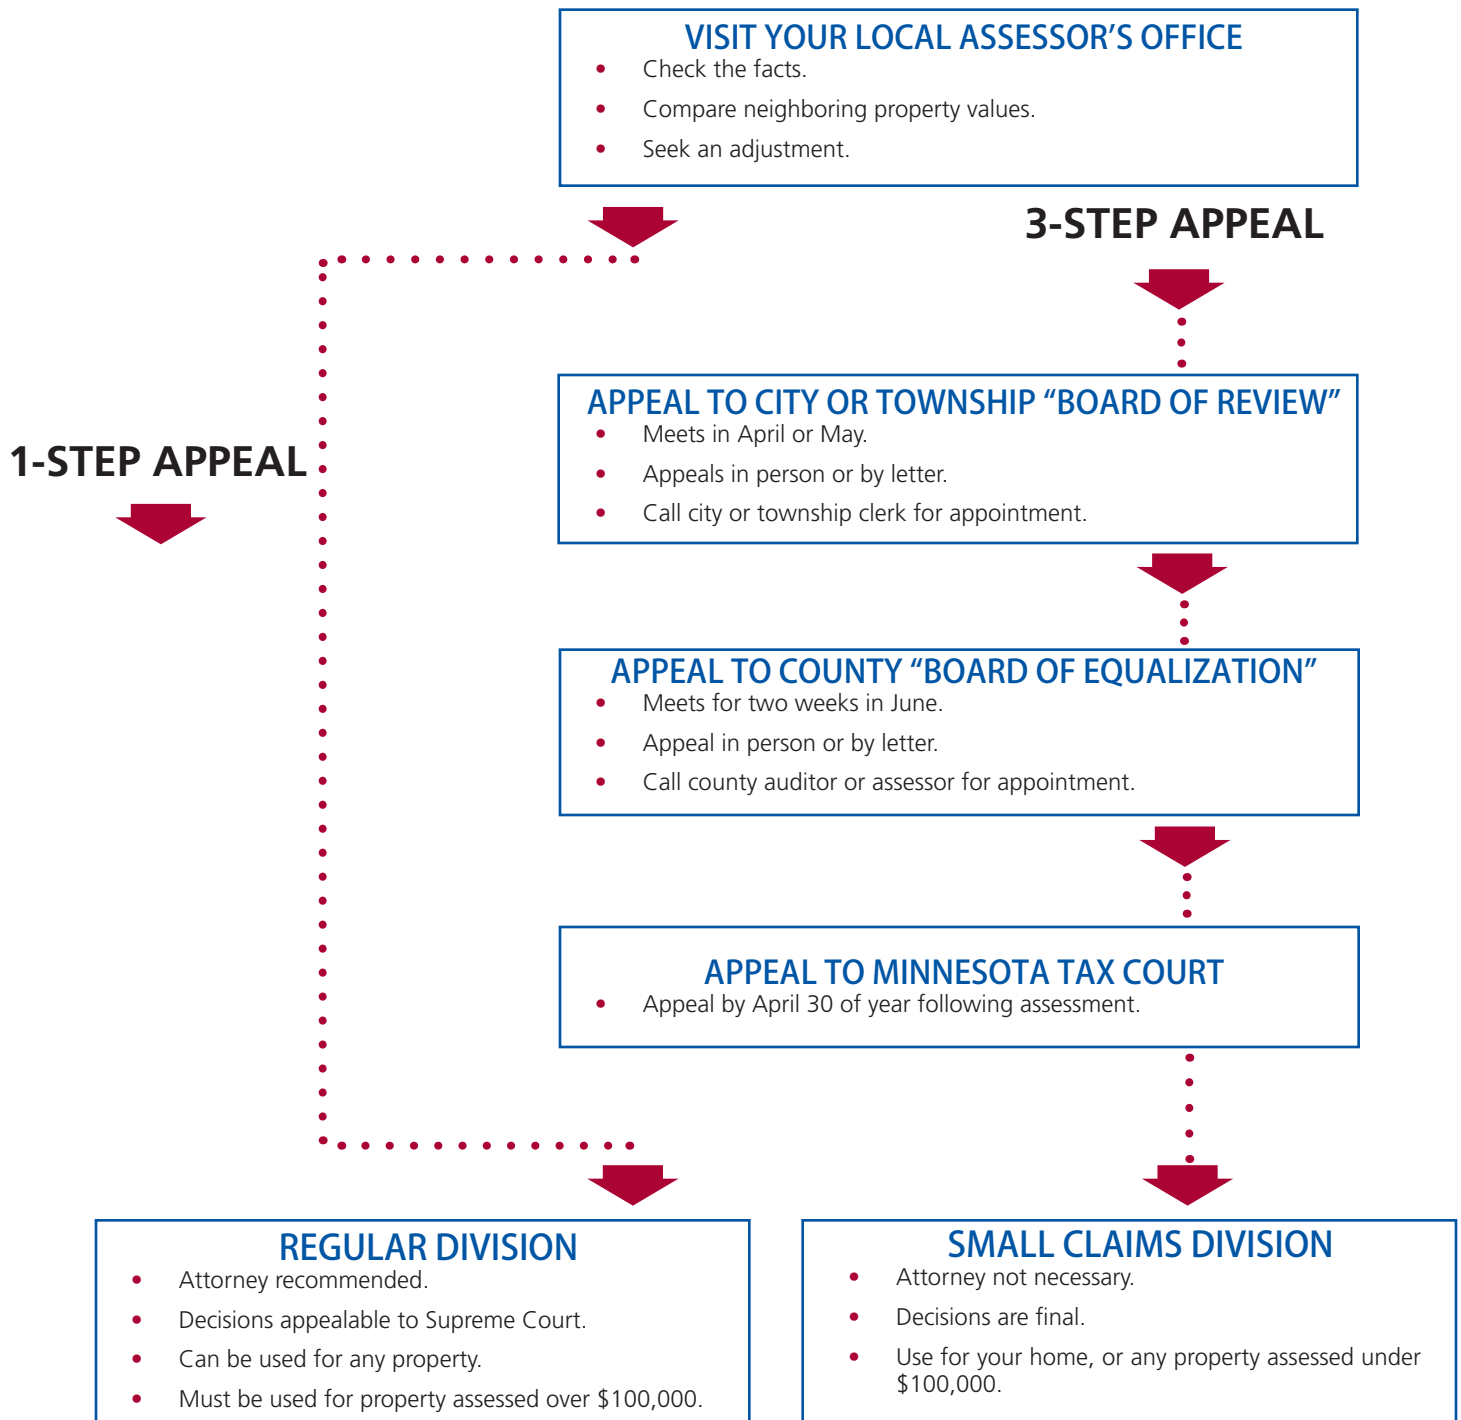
VISIT YOUR LOCAL ASSESSOR'S OFFICE
- Check the facts.
- Compare neighboring property values.
- Seek an adjustment.

3-STEP APPEAL

1-STEP APPEAL

APPEAL TO CITY OR TOWNSHIP "BOARD OF REVIEW"
- Meets in April or May.
- Appeals in person or by letter.
- Call city or township clerk for appointment.

APPEAL TO COUNTY "BOARD OF EQUALIZATION"
- Meets for two weeks in June.
- Appeal in person or by letter.
- Call county auditor or assessor for appointment.

APPEAL TO MINNESOTA TAX COURT
- Appeal by April 30 of year following assessment.

REGULAR DIVISION
- Attorney recommended.
- Decisions appealable to Supreme Court.
- Can be used for any property.
- Must be used for property assessed over $100,000.

SMALL CLAIMS DIVISION
- Attorney not necessary.
- Decisions are final.
- Use for your home, or any property assessed under $100,000.